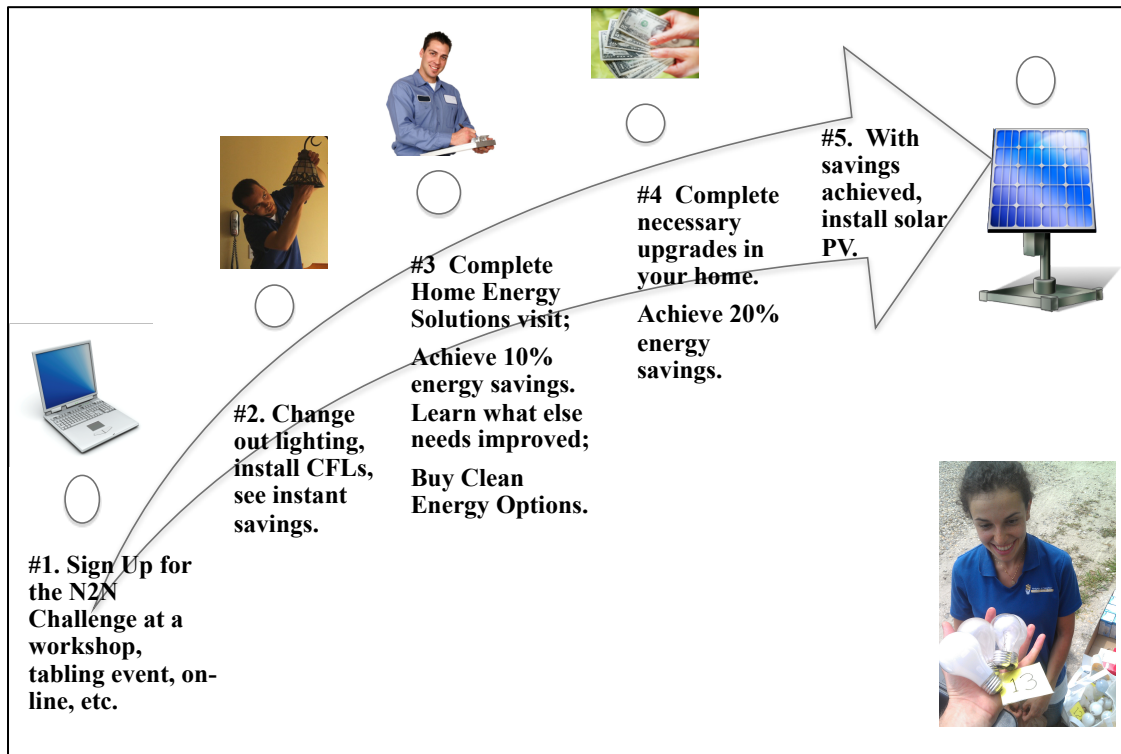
#1. Sign Up for the N2N Challenge at a workshop, tabling event, on-line, etc.

#2. Change out lighting, install CFLs, see instant savings.

#3 Complete Home Energy Solutions visit;

Achieve 10% energy savings. Learn what else needs improved;

Buy Clean Energy Options.

#4 Complete necessary upgrades in your home.

Achieve 20% energy savings.

#5. With savings achieved, install solar PV.

13